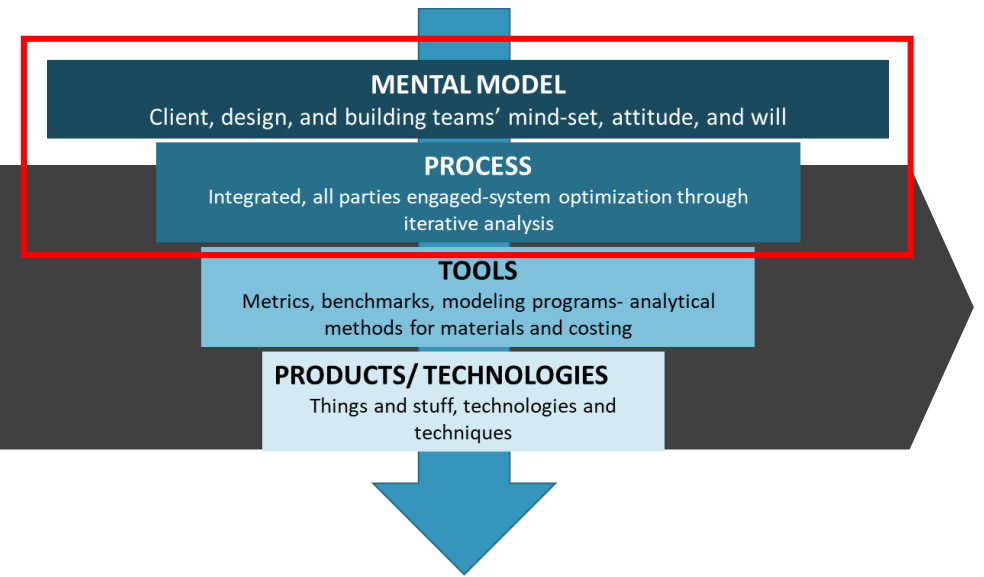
MENTAL MODEL
Client, design, and building teams’ mind-set, attitude, and will

PROCESS
Integrated, all parties engaged-system optimization through iterative analysis

TOOLS
Metrics, benchmarks, modeling programs- analytical methods for materials and costing

PRODUCTS/ TECHNOLOGIES
Things and stuff, technologies and techniques